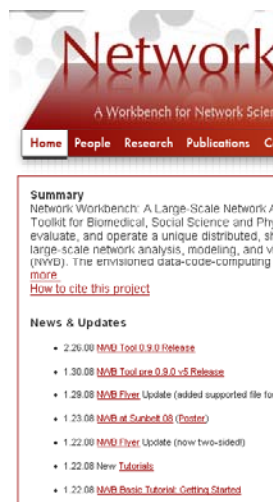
Network

A Workbench for Network Scie

Home People Research Publications C

Summary
Network Workbench: A Large-Scale Network A Toolkit for Biomedical, Social Science and Phy evaluate, and operate a unique distributed, sh large-scale network analysis, modeling, and v (NWB). The envisioned data-code-computing more
How to cite this project

News & Updates

• 2.26.08 NWB Tool 0.9.0 Release

• 1.30.08 NWB Tool pre 0.9.0 v5 Release

• 1.29.08 NWB Flyer Update (added supported file fo

• 1.23.08 NWB at Sunbelt 08 (Poster)

• 1.22.08 NWB Flyer Update (now two-sided!)

• 1.22.08 New Tutorials

• 1.22.08 NWB Basic Tutorial: Getting Started